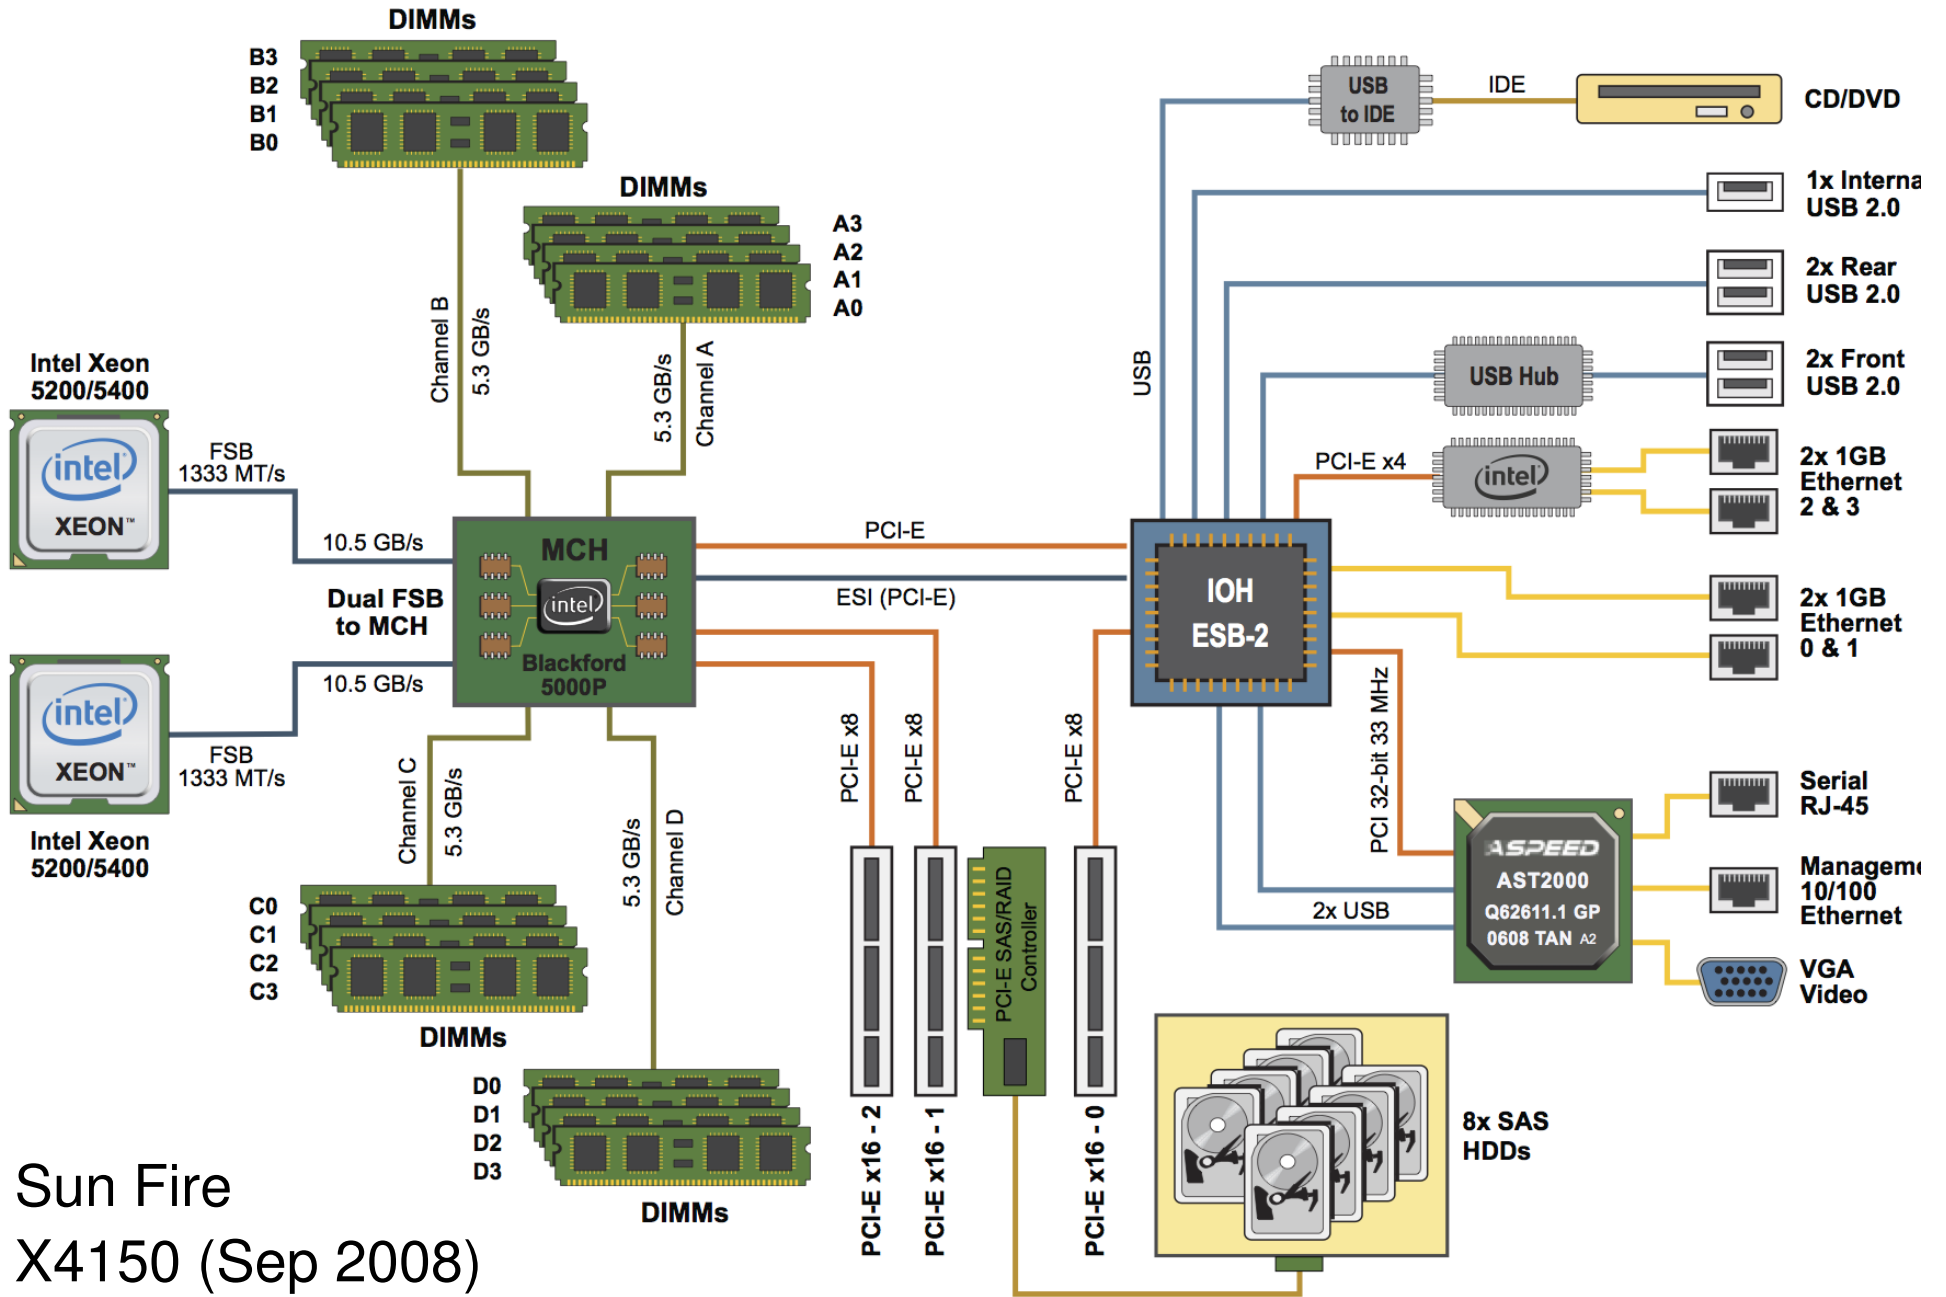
DIMMs

B3
B2
B1
B0

DIMMs

A3
A2
A1
A0

Channel B
5.3 GB/s
5.3 GB/s
Channel A

Intel Xeon 5200/5400

intel
XEON™

FSB 1333 MT/s

10.5 GB/s

Dual FSB to MCH

10.5 GB/s

intel
XEON™

FSB 1333 MT/s

Intel Xeon 5200/5400

MCH
intel
Blackford 5000P

PCI-E
ESI (PCI-E)

Channel C
5.3 GB/s
5.3 GB/s
Channel D

C0
C1
C2
C3

DIMMs

D0
D1
D2
D3

DIMMs

Sun Fire X4150 (Sep 2008)

PCI-E x8
PCI-E x8
PCI-E x8

PCI-E SAS/RAID Controller

PCI-E x16 - 2
PCI-E x16 - 1
PCI-E x16 - 0

USB to IDE
IDE
CD/DVD

1x Interna USB 2.0

2x Rear USB 2.0

USB
USB Hub

2x Front USB 2.0

PCI-E x4
intel

2x 1GB Ethernet 2 & 3

IOH ESB-2

2x 1GB Ethernet 0 & 1

PCI 32-bit 33 MHz

ASPEED
AST2000
Q62611.1 GP
0608 TAN A2

2x USB

Serial RJ-45

Manageme 10/100 Ethernet

VGA Video

8x SAS HDDs